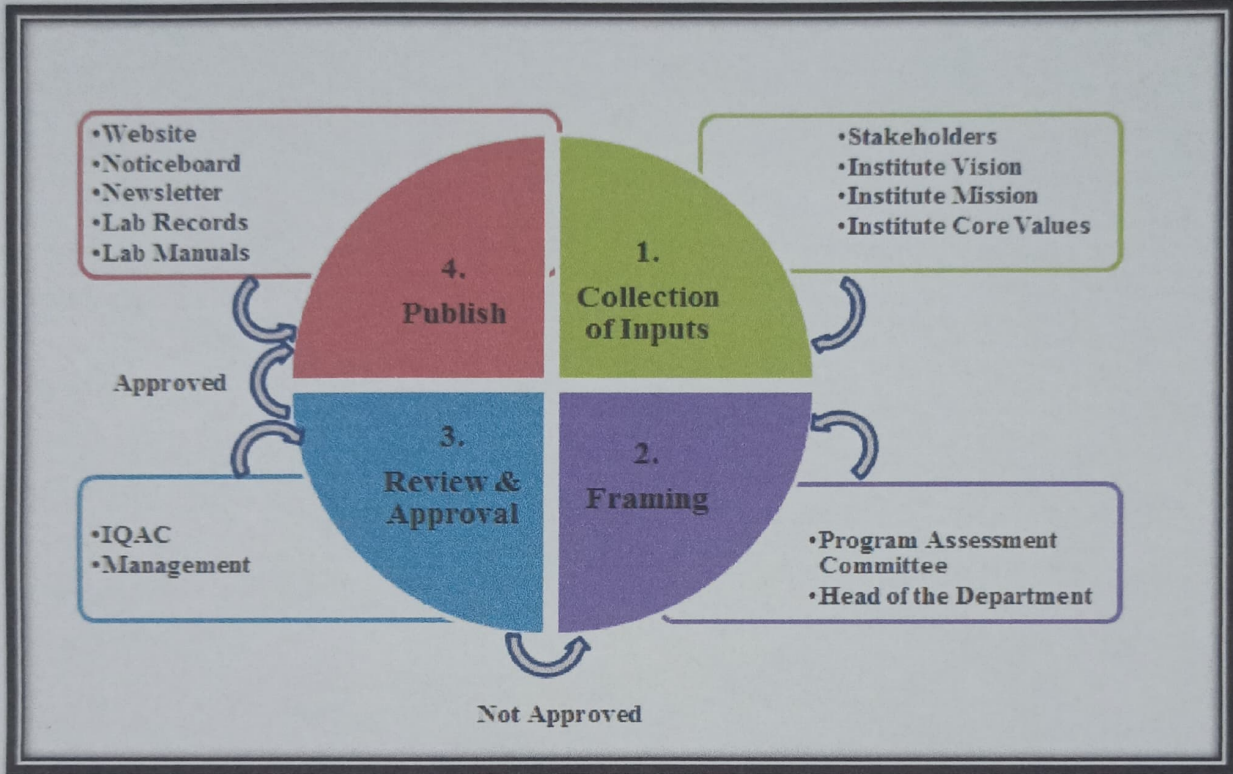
•Website
•Noticeboard
•Newsletter
•Lab Records
•Lab Manuals

•Stakeholders
•Institute Vision
•Institute Mission
•Institute Core Values

4.
Publish

1.
Collection of Inputs

Approved

3.
Review & Approval

2.
Framing

•IQAC
•Management

•Program Assessment Committee
•Head of the Department

Not Approved